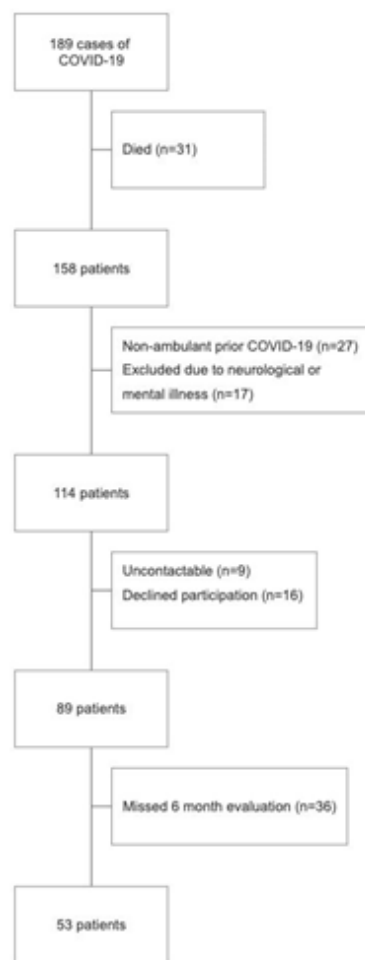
189 cases of COVID-19

Died (n=31)

158 patients

Non-ambulant prior COVID-19 (n=27)
Excluded due to neurological or mental illness (n=17)

114 patients

Uncontactable (n=9)
Declined participation (n=16)

89 patients

Missed 6 month evaluation (n=36)

53 patients